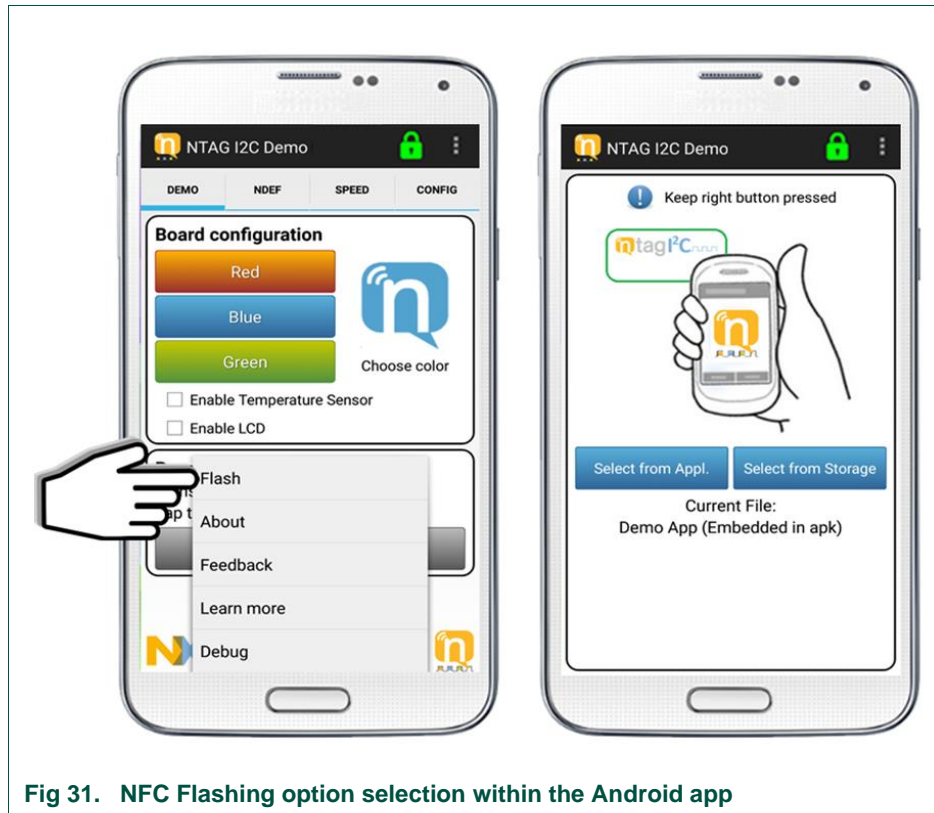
NTAG I2C Demo

DEMO NDEF SPEED CONFIG

Board configuration

Red

Blue

Green

Choose color

Enable Temperature Sensor

Enable LCD

Flash

About

Feedback

Learn more

Debug

NTAG I2C Demo

Keep right button pressed

ntag I²C

Select from Appl.

Select from Storage

Current File:
Demo App (Embedded in apk)

Fig 31. NFC Flashing option selection within the Android app